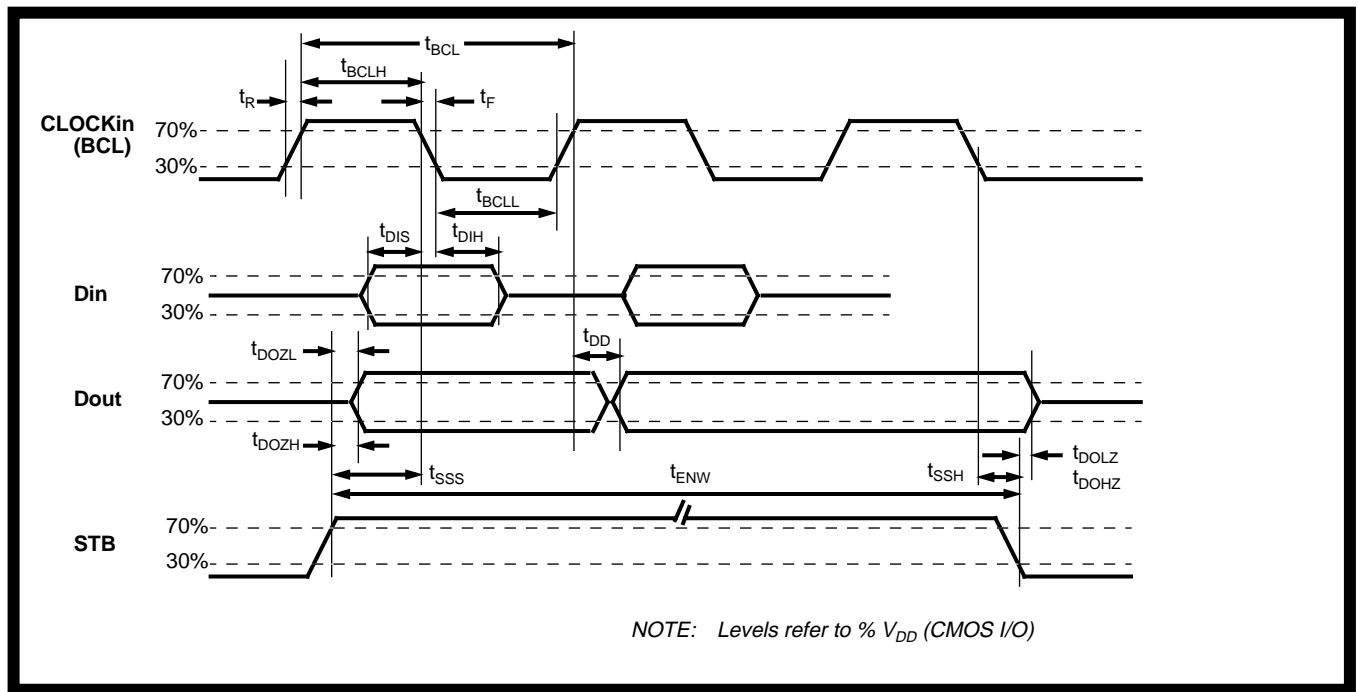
$t_{BCL}$
$t_{BCLH}$
$t_R$
$t_F$
CLOCKin (BCL)
70%
30%
$t_{BCLL}$
$t_{DIS}$
$t_{DIH}$
Din
70%
30%
$t_{DOZL}$
$t_{DD}$
Dout
70%
30%
$t_{DOZH}$
$t_{SSS}$
$t_{ENW}$
$t_{SSH}$
$t_{DOLZ}$
$t_{DOHZ}$
STB
70%
30%

NOTE: Levels refer to % $V_{DD}$ (CMOS I/O)